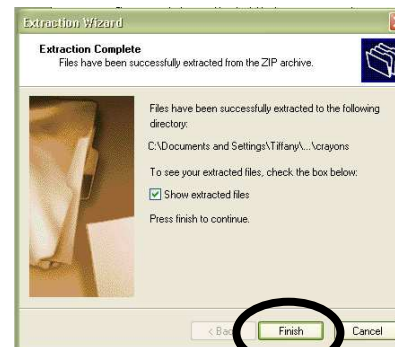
Extraction Wizard

Extraction Complete
Files have been successfully extracted from the ZIP archive.

Files have been successfully extracted to the following directory:

C:\Documents and Settings\Tiffany\...\crayons

To see your extracted files, check the box below:

Show extracted files

Press finish to continue.

< Back

Finish

Cancel